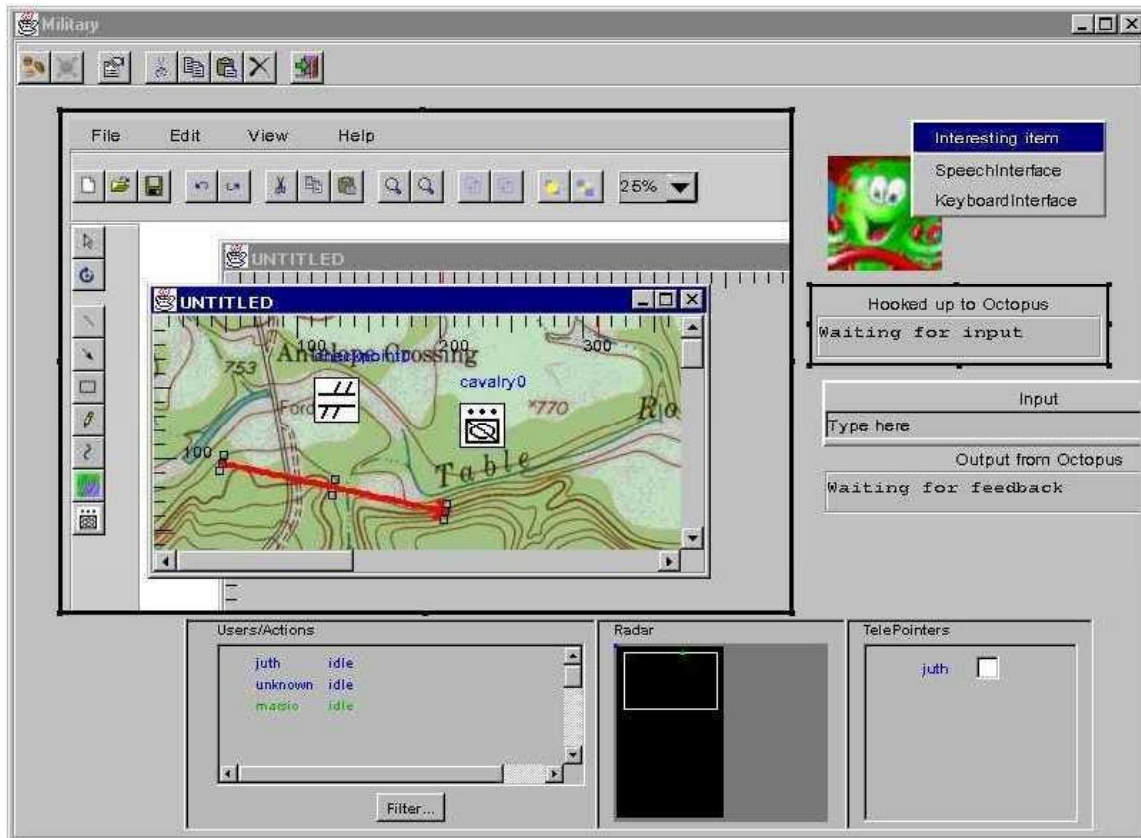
Military

File Edit View Help

25%

UNTITLED

UNTITLED

100 200 300

Antelope Crossing

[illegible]

753

Ford

cavalry0

770

Ro

100

Table

Interesting item
SpeechInterface
KeyboardInterface

Hooked up to Octopus

Waiting for input

Input

Type here

Output from Octopus

Waiting for feedback

Users/Actions

| juth | idle |
|---|---|
| unknown | idle |
| masio | idle |

Filter...

Radar

TelePointers

juth